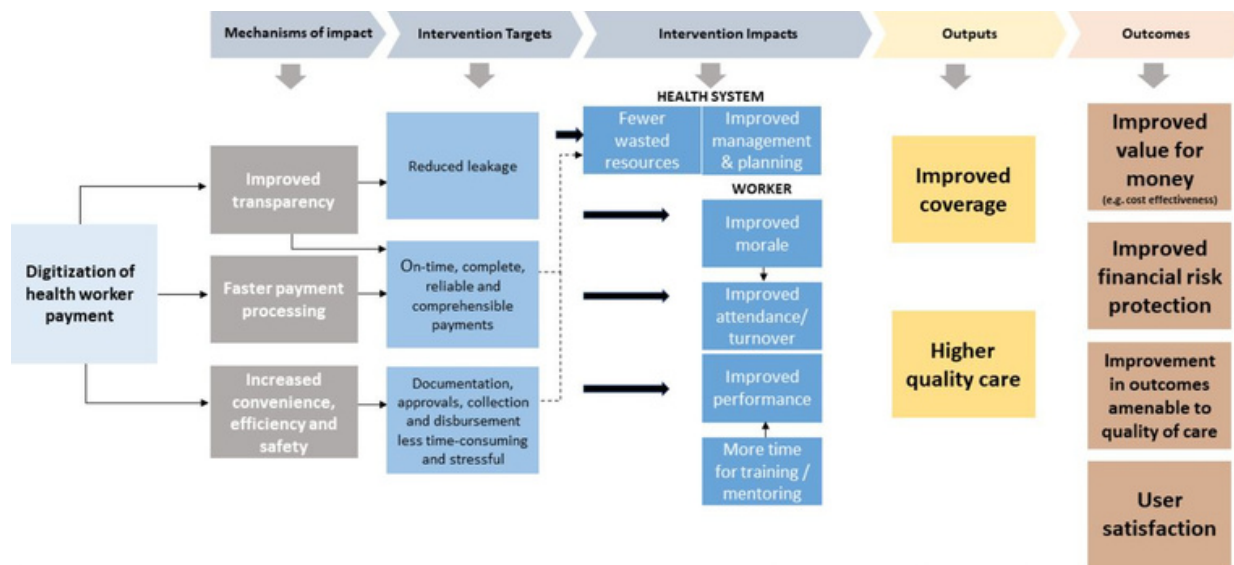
Mechanisms of impact

Intervention Targets

Intervention Impacts

Outputs

Outcomes

Digitization of health worker payment

Improved transparency

Faster payment processing

Increased convenience, efficiency and safety

Reduced leakage

On-time, complete, reliable and comprehensible payments

Documentation, approvals, collection and disbursement less time-consuming and stressful

HEALTH SYSTEM

Fewer wasted resources

Improved management & planning

WORKER

Improved morale

Improved attendance/ turnover

Improved performance

More time for training / mentoring

Improved coverage

Higher quality care

Improved value for money
(e.g. cost effectiveness)

Improved financial risk protection

Improvement in outcomes amenable to quality of care

User satisfaction